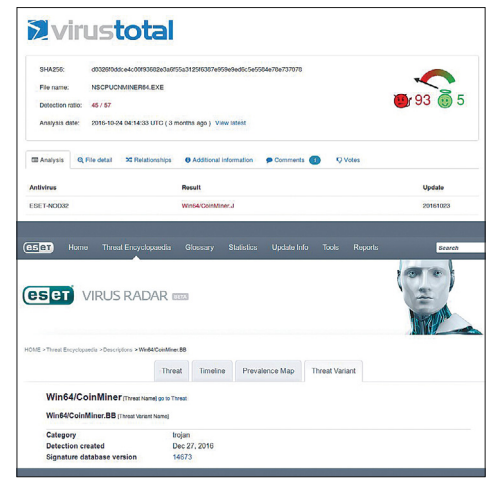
virustotal

SHA256: d0326f0ddce4c00f93582e3a6f55a3125f6387e959e9ed6c5e5584e76e737078

File name: NSCPUCNMINER64.EXE

Detection ratio: 45 / 57

Analysis date: 2016-10-24 04:14:33 UTC ( 3 months ago ) View latest

93 5

Analysis | File detail | Relationships | Additional information | Comments | Votes

| Antivirus | Result | Update |
|---|---|---|
| ESET-NOD32 | Win64/CoinMiner.J | 20161023 |

eset Home Threat Encyclopaedia Glossary Statistics Update Info Tools Reports Search

eset VIRUS RADAR BETA

HOME > Threat Encyclopaedia > Descriptions > Win64/CoinMiner.BB

Threat | Timeline | Prevalence Map | Threat Variant

Win64/CoinMiner [Threat Name] go to Threat

Win64/CoinMiner.BB [Threat Variant Name]

| Category | trojan |
|---|---|
| Detection created | Dec 27, 2016 |
| Signature database version | 14673 |